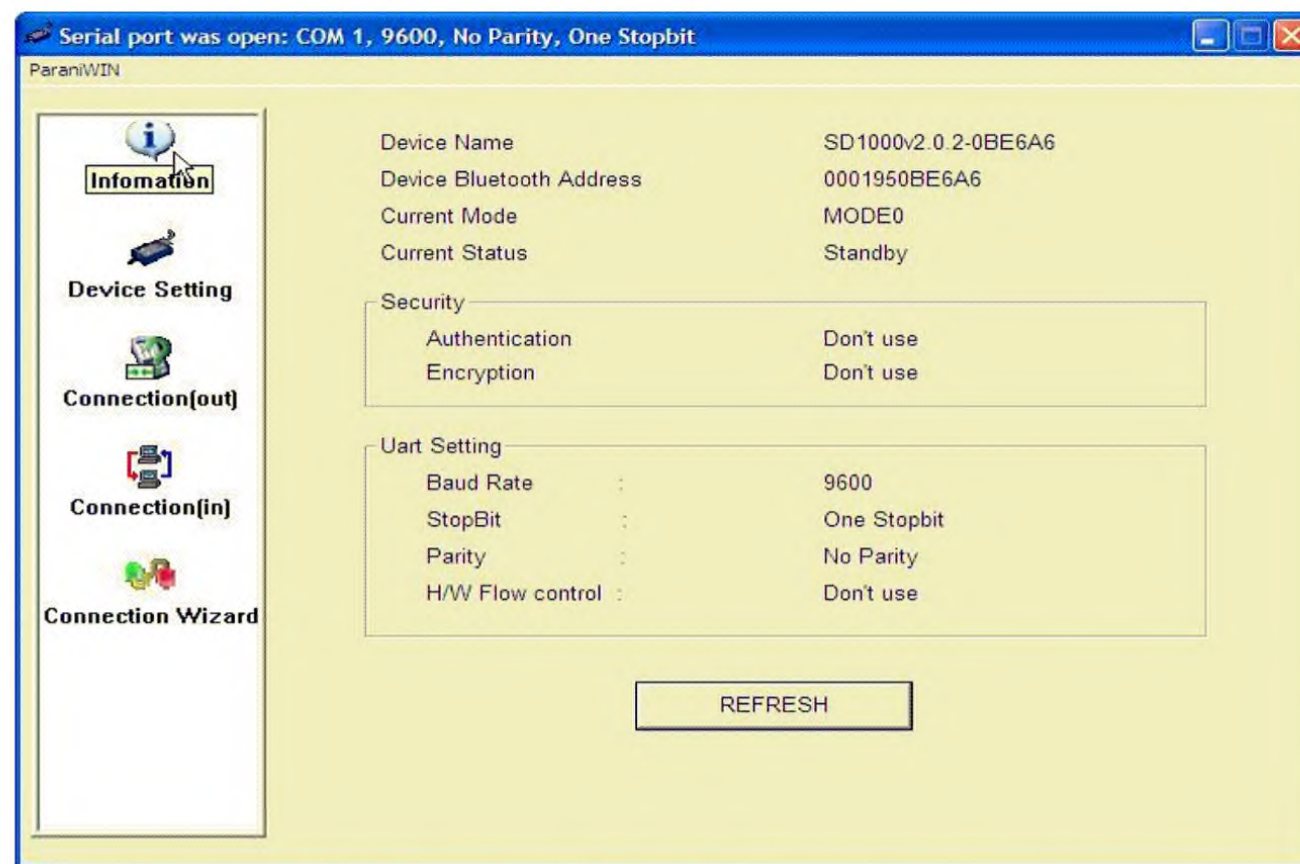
Serial port was open: COM 1, 9600, No Parity, One Stopbit
ParaniWIN

Infomation
Device Setting
Connection(out)
Connection(in)
Connection Wizard

| | |
|---|---|
| Device Name | SD1000v2.0.2-0BE6A6 |
| Device Bluetooth Address | 0001950BE6A6 |
| Current Mode | MODE0 |
| Current Status | Standby |

Security

| | |
|---|---|
| Authentication | Don't use |
| Encryption | Don't use |

Uart Setting

| | | |
|---|---|---|
| Baud Rate | : | 9600 |
| StopBit | : | One Stopbit |
| Parity | : | No Parity |
| H/W Flow control | : | Don't use |

REFRESH